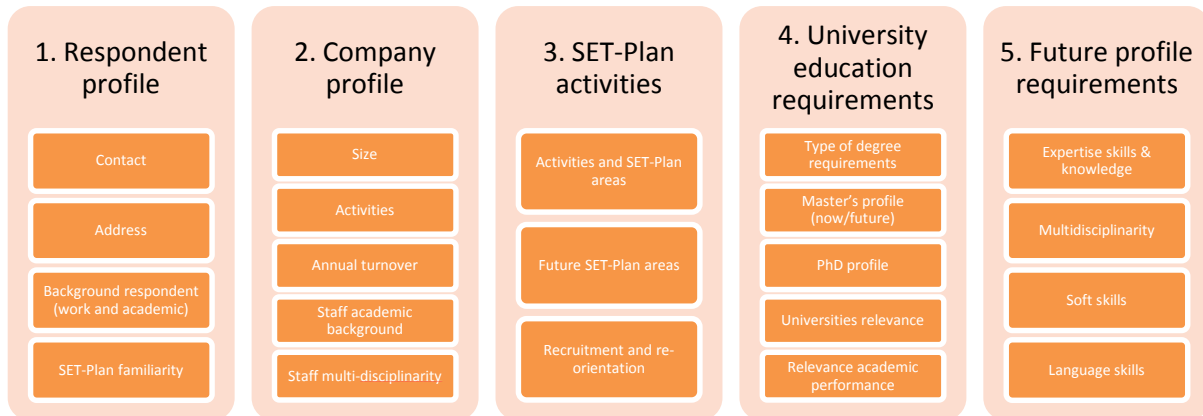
1. Respondent profile

Contact

Address

Background respondent (work and academic)

SET-Plan familiarity

2. Company profile

Size

Activities

Annual turnover

Staff academic background

Staff multi-disciplinarity

3. SET-Plan activities

Activities and SET-Plan areas

Future SET-Plan areas

Recruitment and re-orientation

4. University education requirements

Type of degree requirements

Master's profile (now/future)

PhD profile

Universities relevance

Relevance academic performance

5. Future profile requirements

Expertise skills & knowledge

Multidisciplinarity

Soft skills

Language skills